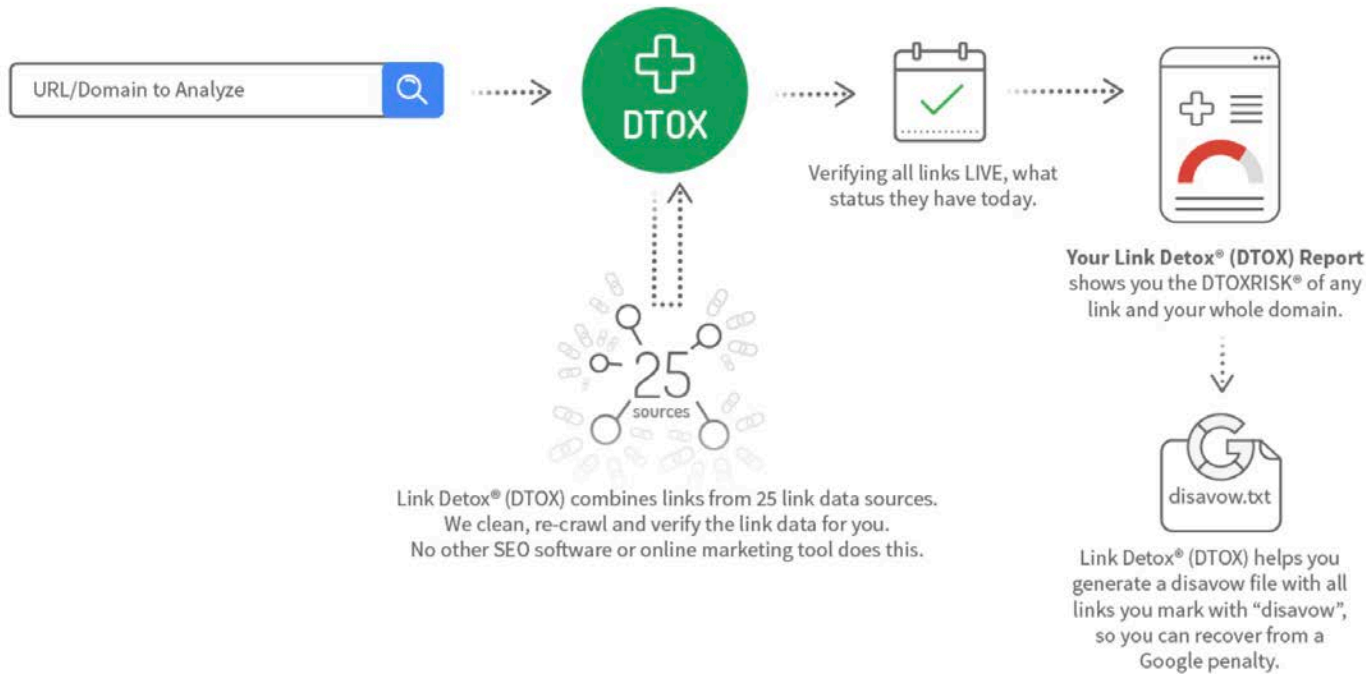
URL/Domain to Analyze

DTOX

Verifying all links LIVE, what status they have today.

**Your Link Detox® (DTOX) Report** shows you the DTOXRISK® of any link and your whole domain.

25 sources

Link Detox® (DTOX) combines links from 25 link data sources. We clean, re-crawl and verify the link data for you. No other SEO software or online marketing tool does this.

disavow.txt

Link Detox® (DTOX) helps you generate a disavow file with all links you mark with "disavow", so you can recover from a Google penalty.